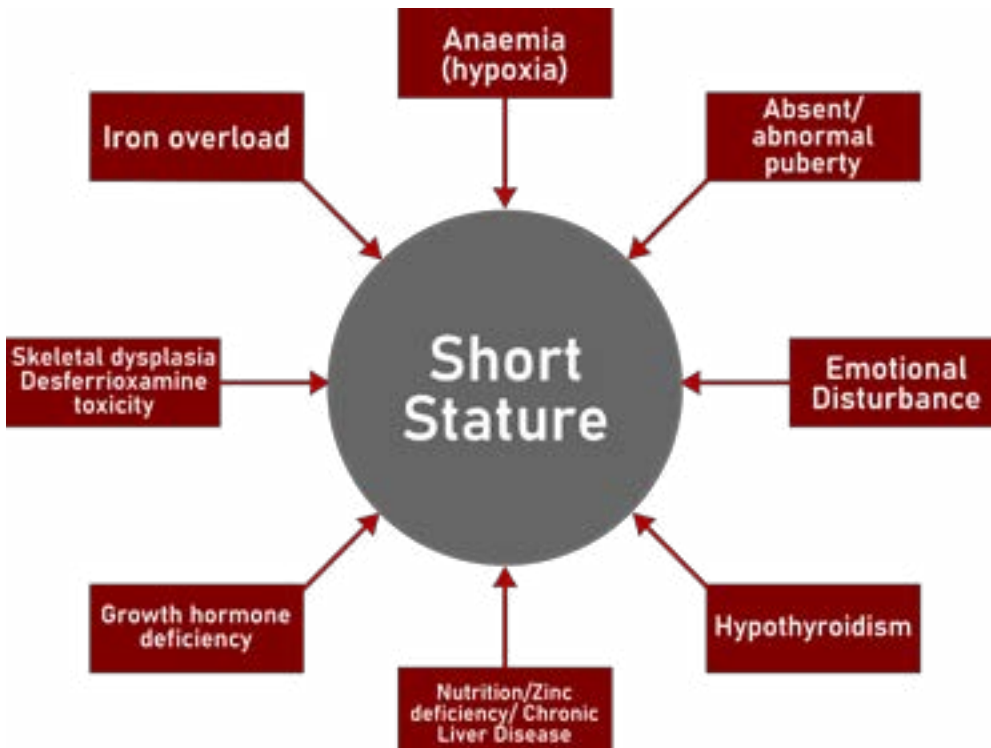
Anaemia (hypoxia)

Iron overload

Absent/ abnormal puberty

Skeletal dysplasia Desferrioxamine toxicity

Short Stature

Emotional Disturbance

Growth hormone deficiency

Hypothyroidism

Nutrition/Zinc deficiency/ Chronic Liver Disease